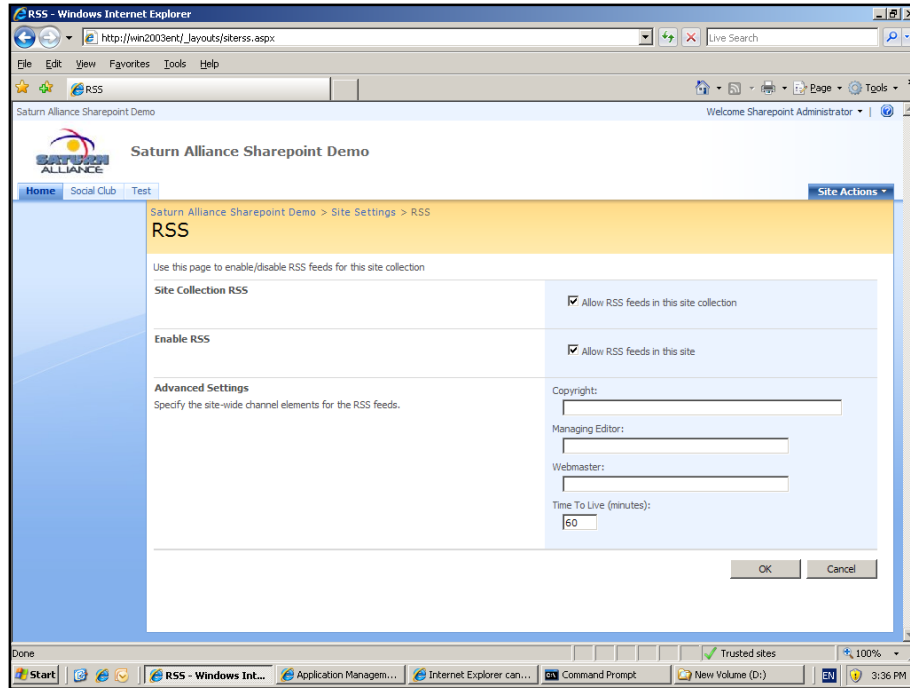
RSS - Windows Internet Explorer

http://win2003ent/_layouts/siterss.aspx

Live Search

File Edit View Favorites Tools Help

RSS

Page ▾ Tools ▾

Saturn Alliance Sharepoint Demo

Welcome Sharepoint Administrator ▾

SATURN ALLIANCE

Saturn Alliance Sharepoint Demo

Home Social Club Test

Site Actions ▾

Saturn Alliance Sharepoint Demo > Site Settings > RSS

RSS

Use this page to enable/disable RSS feeds for this site collection

Site Collection RSS

Allow RSS feeds in this site collection

Enable RSS

Allow RSS feeds in this site

Advanced Settings

Specify the site-wide channel elements for the RSS feeds.

Copyright:

Managing Editor:

Webmaster:

Time To Live (minutes):

60

OK Cancel

Done

Trusted sites

100% ▾

Start

RSS - Windows Int...

Application Managem...

Internet Explorer can...

Command Prompt

New Volume (D:)

EN

3:36 PM